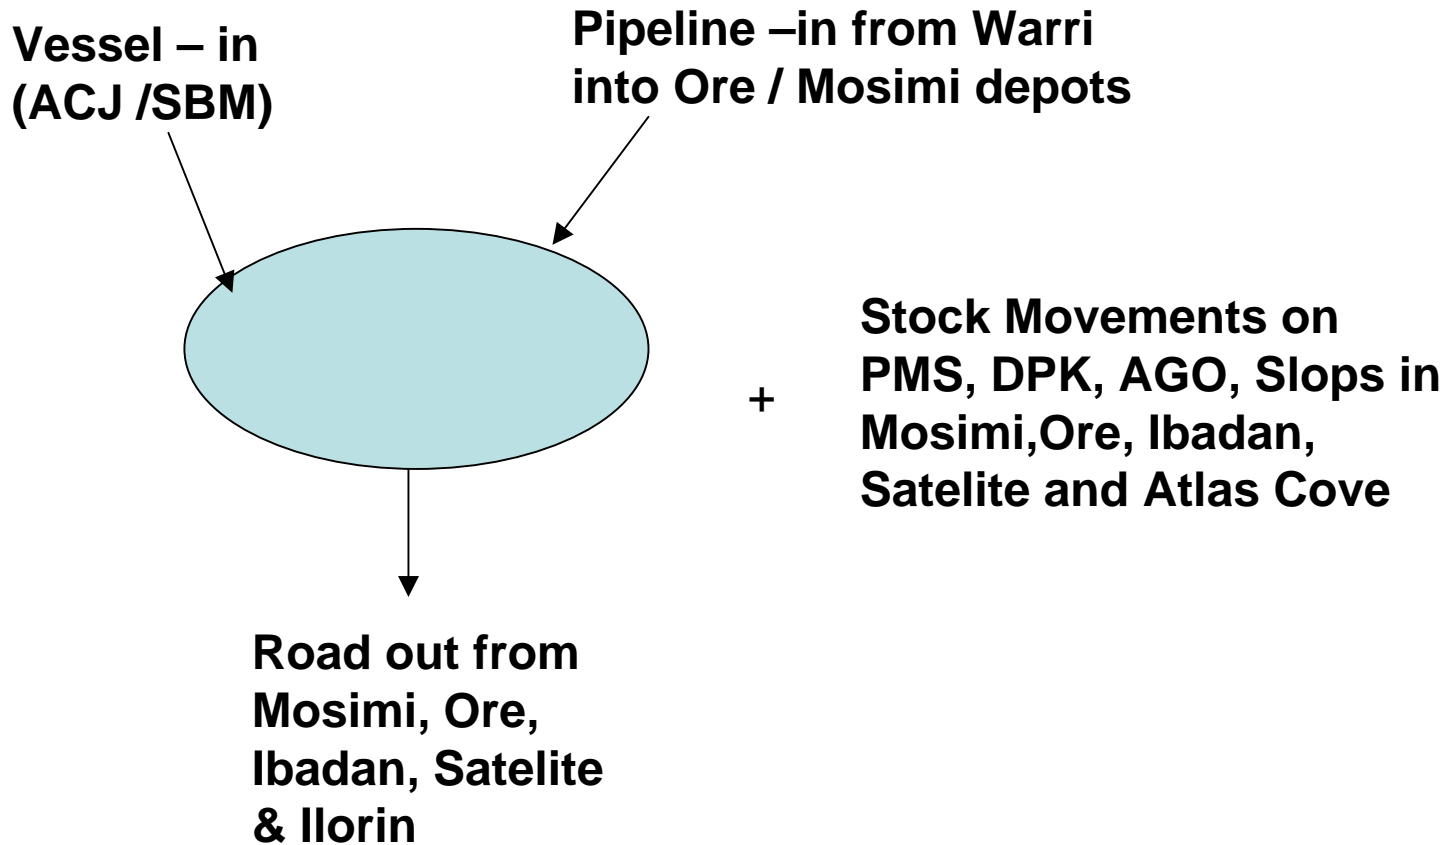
Vessel – in (ACJ /SBM)

Pipeline –in from Warri into Ore / Mosimi depots

+

Stock Movements on PMS, DPK, AGO, Slops in Mosimi,Ore, Ibadan, Satelite and Atlas Cove

Road out from Mosimi, Ore, Ibadan, Satelite & Ilorin